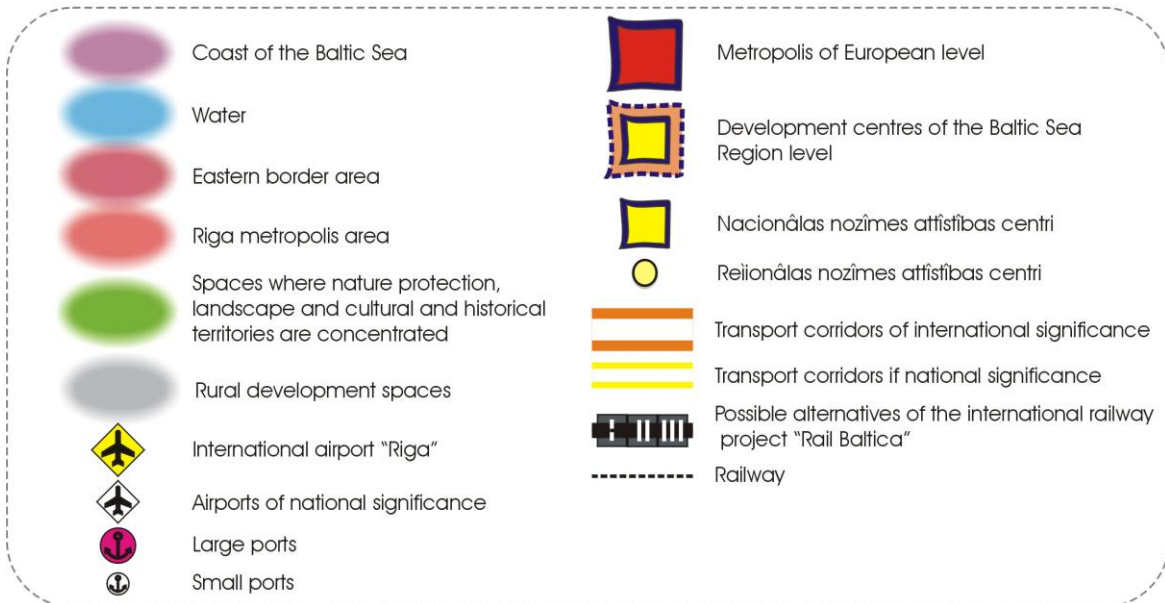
Coast of the Baltic Sea

Water

Eastern border area

Riga metropolis area

Spaces where nature protection, landscape and cultural and historical territories are concentrated

Rural development spaces

International airport "Riga"

Airports of national significance

Large ports

Small ports

Metropolis of European level

Development centres of the Baltic Sea Region level

Nacionâlas nozîmes attîstîbas centri

Reìionâlas nozîmes attîstîbas centri

Transport corridors of international significance

Transport corridors if national significance

Possible alternatives of the international railway project "Rail Baltica"

Railway